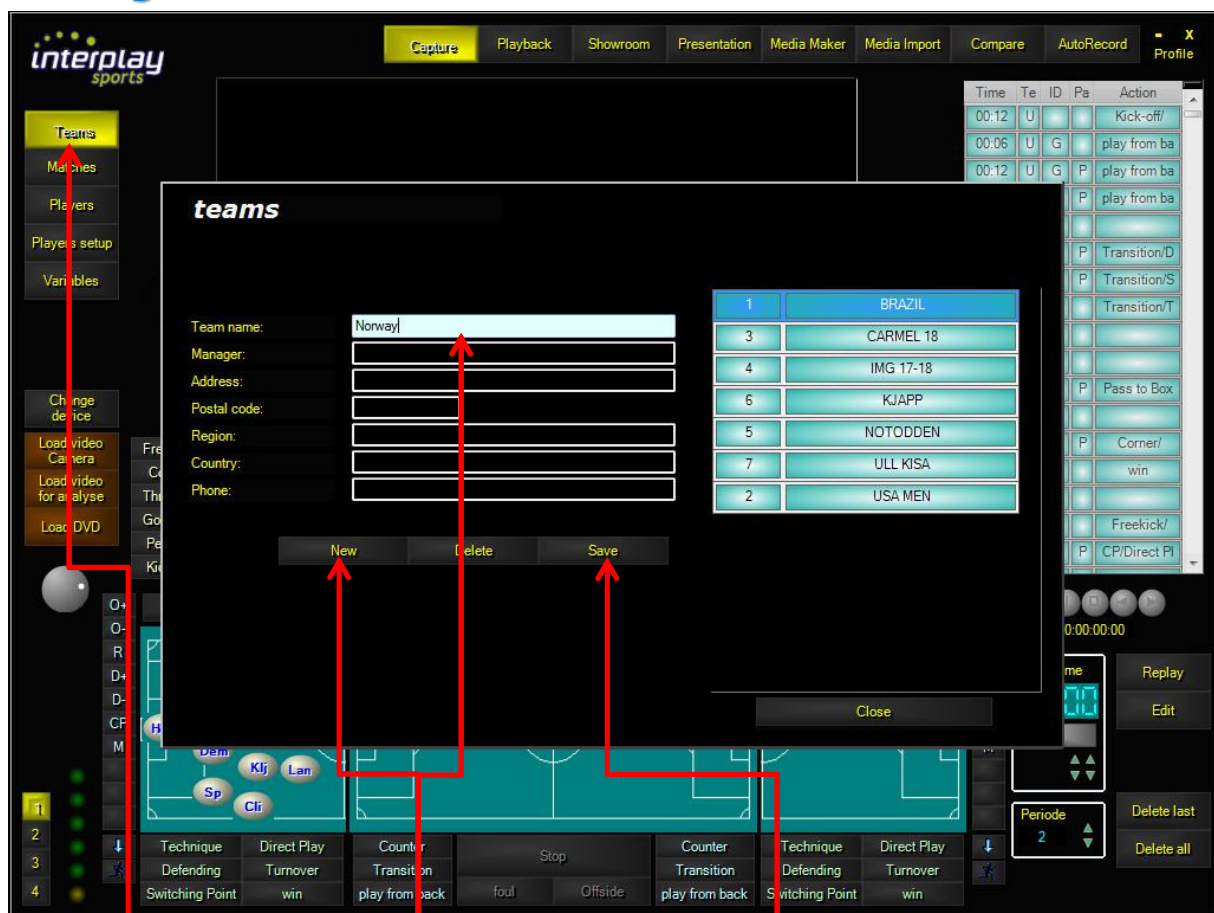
interplay sports

Capture Playback Showroom Presentation Media Maker Media Import Compare AutoRecord - X Profile

Teams
Matches
Players
Players setup
Variables

Change device
Load video Camera
Load video for analyse
Load DVD

| Time | Te | ID | Pa | Action |
|---|---|---|---|---|
| 00:12 | U | | | Kick-off/ |
| 00:06 | U | G | | play from ba |
| 00:12 | U | G | P | play from ba |
| | | | P | play from ba |
| | | | | |
| | | | P | Transition/D |
| | | | P | Transition/S |
| | | | P | Transition/T |
| | | | | |
| | | | | |
| | | | P | Pass to Box |
| | | | | |
| | | | P | Corner/ |
| | | | | win |
| | | | | |
| | | | | Freekick/ |
| | | | P | CP/Direct Pl |

teams

Team name: Norway
Manager:
Address:
Postal code:
Region:
Country:
Phone:

New Delete Save

| 1 | BRAZIL |
|---|---|
| 3 | CARMEL 18 |
| 4 | IMG 17-18 |
| 6 | KJAPP |
| 5 | NOTODDEN |
| 7 | ULL KISA |
| 2 | USA MEN |

Close

Fre
Co
Thr
Go
Pe
Kic

O+
O-
R
D+
D-
CP
M

H
Dem
Klj
Lan
Sp
Cli

0:00:00:00
me
00
Replay
Edit
Periode
2
Delete last
Delete all

1
2
3
4

Technique Direct Play
Defending Turnover
Switching Point win
Counter
Transition
play from back
Stop
foul Offside
Counter
Transition
play from back
Technique Direct Play
Defending Turnover
Switching Point win